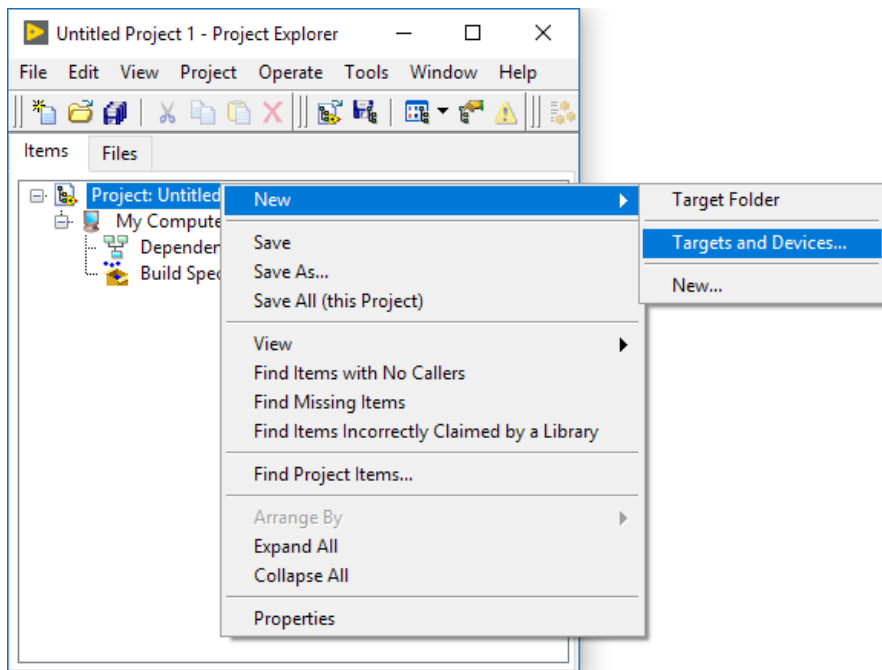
Untitled Project 1 - Project Explorer

File Edit View Project Operate Tools Window Help

Items Files

Project: Untitled
My Compute
Depender
Build Spec

New
Save
Save As...
Save All (this Project)
View
Find Items with No Callers
Find Missing Items
Find Items Incorrectly Claimed by a Library
Find Project Items...
Arrange By
Expand All
Collapse All
Properties

Target Folder
Targets and Devices...
New...